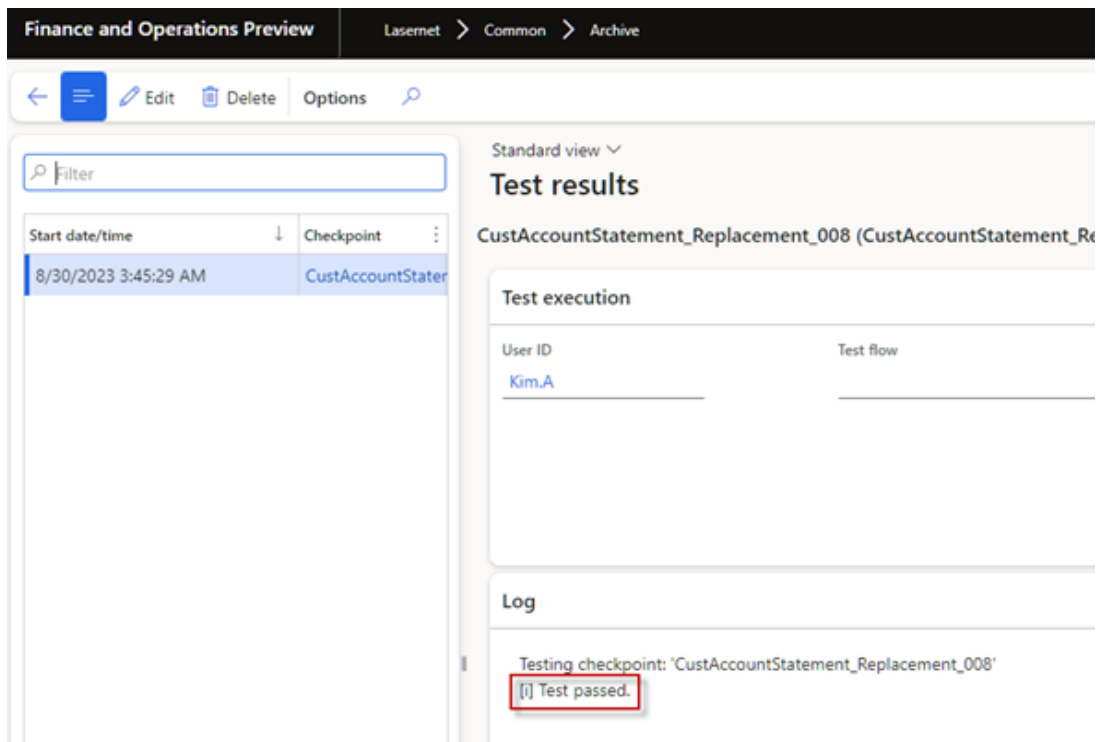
Finance and Operations Preview

Lasernet > Common > Archive

Edit Delete Options

Filter

| Start date/time | Checkpoint |
|---|---|
| 8/30/2023 3:45:29 AM | CustAccountStater |

Standard view

Test results

CustAccountStatement_Replacement_008 (CustAccountStatement_Re

Test execution

User ID
Kim.A

Test flow

Log

Testing checkpoint: 'CustAccountStatement_Replacement_008'
[i] Test passed.